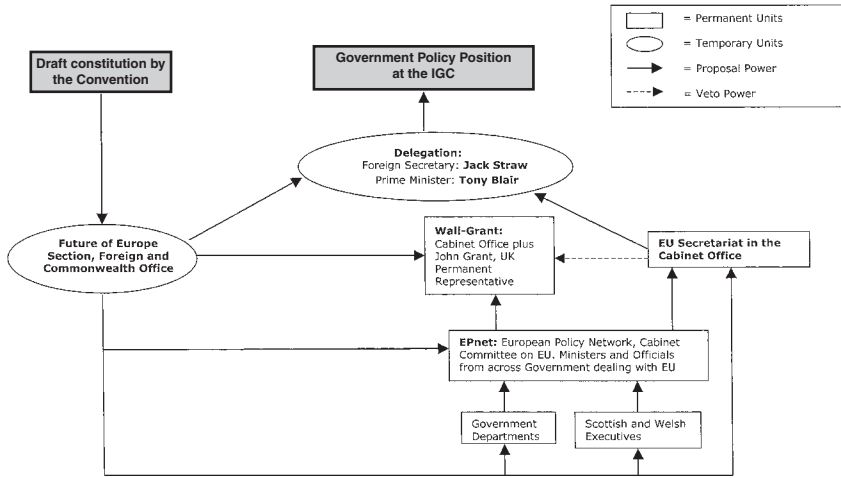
= Permanent Units

= Temporary Units

= Proposal Power

= Veto Power

Draft constitution by the Convention

Government Policy Position at the IGC

Delegation:
Foreign Secretary: **Jack Straw**
Prime Minister: **Tony Blair**

Future of Europe Section, Foreign and Commonwealth Office

Wall-Grant:
Cabinet Office plus John Grant, UK Permanent Representative

EU Secretariat in the Cabinet Office

EPnet: European Policy Network, Cabinet Committee on EU. Ministers and Officials from across Government dealing with EU

Government Departments

Scottish and Welsh Executives